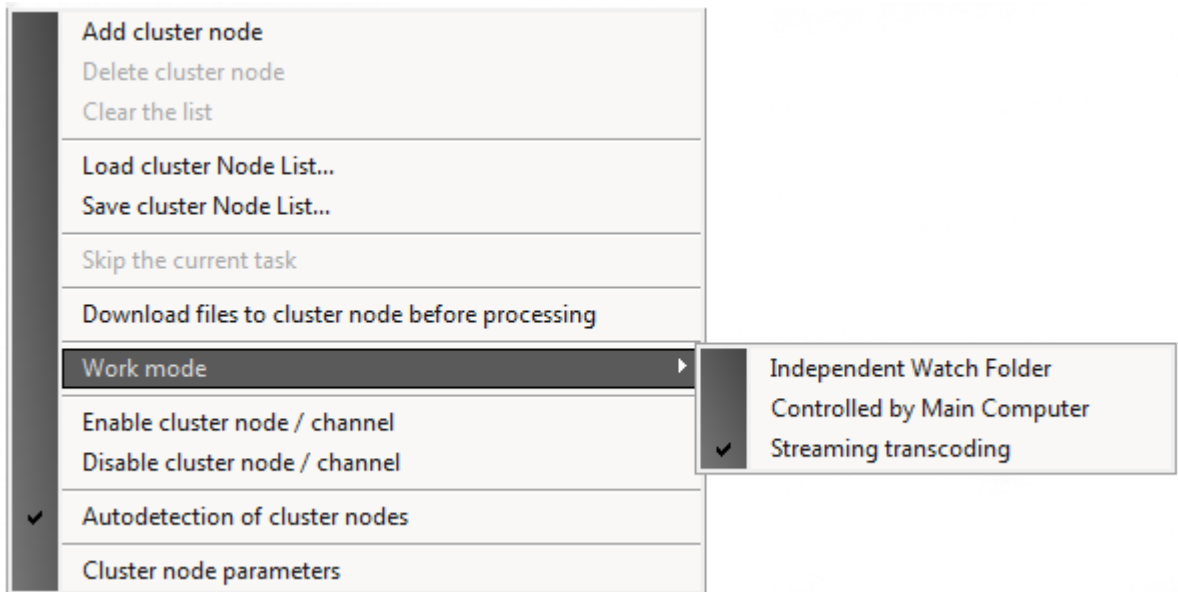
Add cluster node
Delete cluster node
Clear the list

Load cluster Node List...
Save cluster Node List...

Skip the current task

Download files to cluster node before processing

Work mode

Independent Watch Folder
Controlled by Main Computer
✔ Streaming transcoding

Enable cluster node / channel
Disable cluster node / channel

✔ Autodetection of cluster nodes

Cluster node parameters